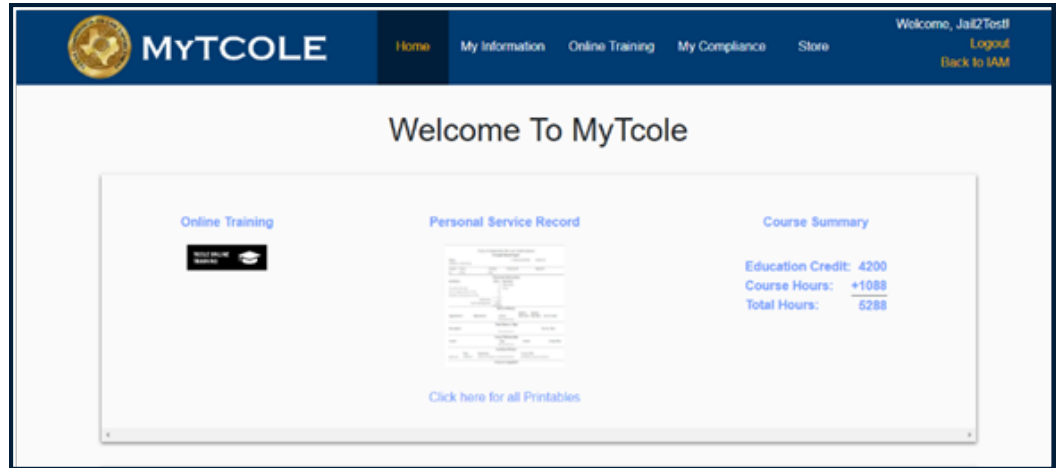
MYTCOLE

Home
My Information
Online Training
My Compliance
Store

Welcome, Jail2Test!
Logout
Back to IAM

Welcome To MyTcole

Online Training

TCOLE ONLINE TRAINING

Personal Service Record

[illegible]

Click here for all Printables

Course Summary

Education Credit: 4200
Course Hours: +1088
Total Hours: 5288